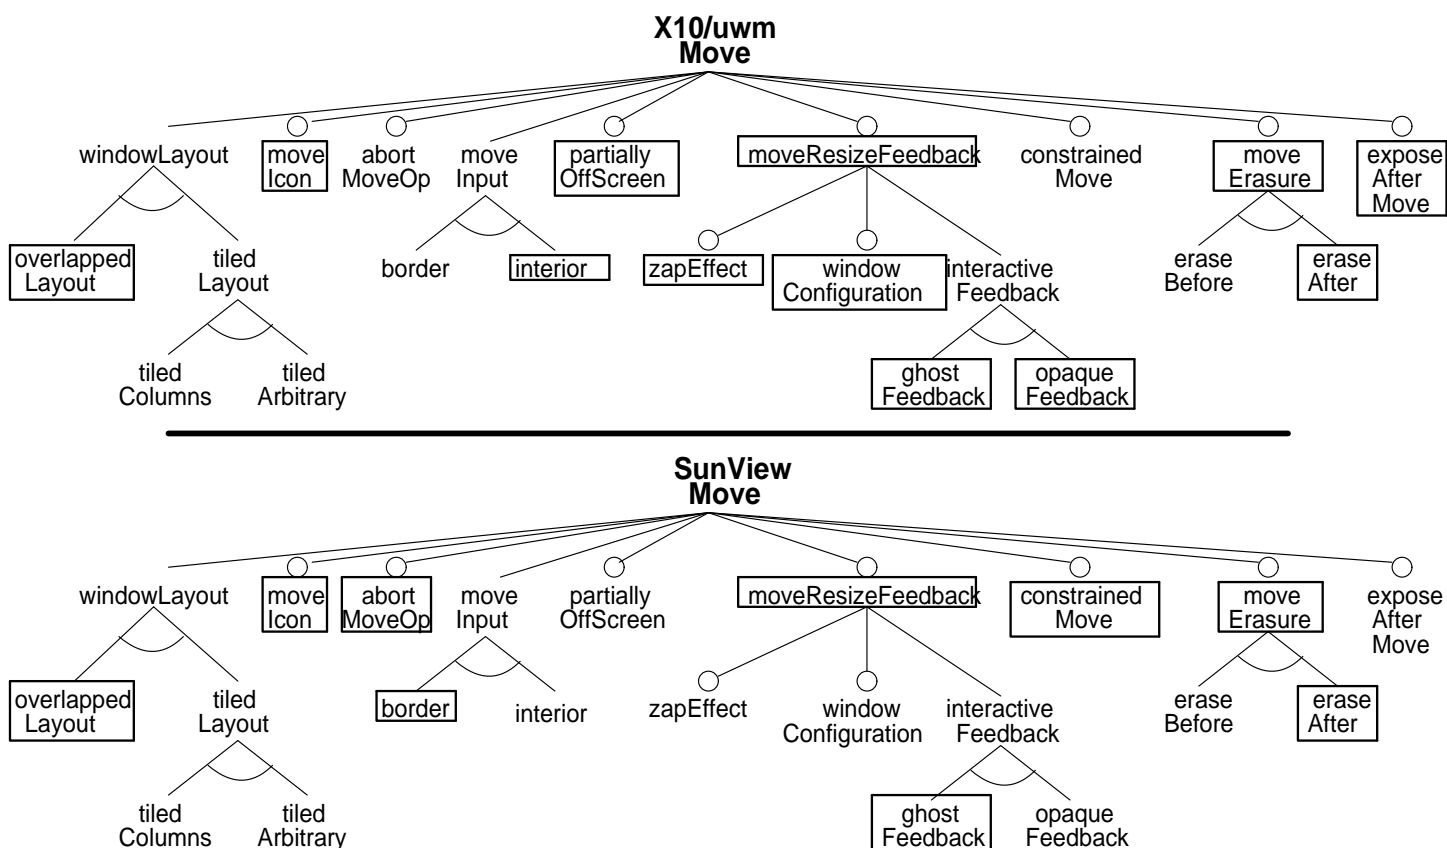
X10/uwm
Move

windowLayout
move Icon
abort MoveOp
move Input
partially OffScreen
moveResizeFeedback
constrained Move
move Erasure
expose After Move

overlapped Layout
tiled Layout
border
interior
zapEffect
window Configuration
interactive Feedback
erase Before
erase After

tiled Columns
tiled Arbitrary
ghost Feedback
opaque Feedback

SunView
Move

windowLayout
move Icon
abort MoveOp
move Input
partially OffScreen
moveResizeFeedback
constrained Move
move Erasure
expose After Move

overlapped Layout
tiled Layout
border
interior
zapEffect
window Configuration
interactive Feedback
erase Before
erase After

tiled Columns
tiled Arbitrary
ghost Feedback
opaque Feedback